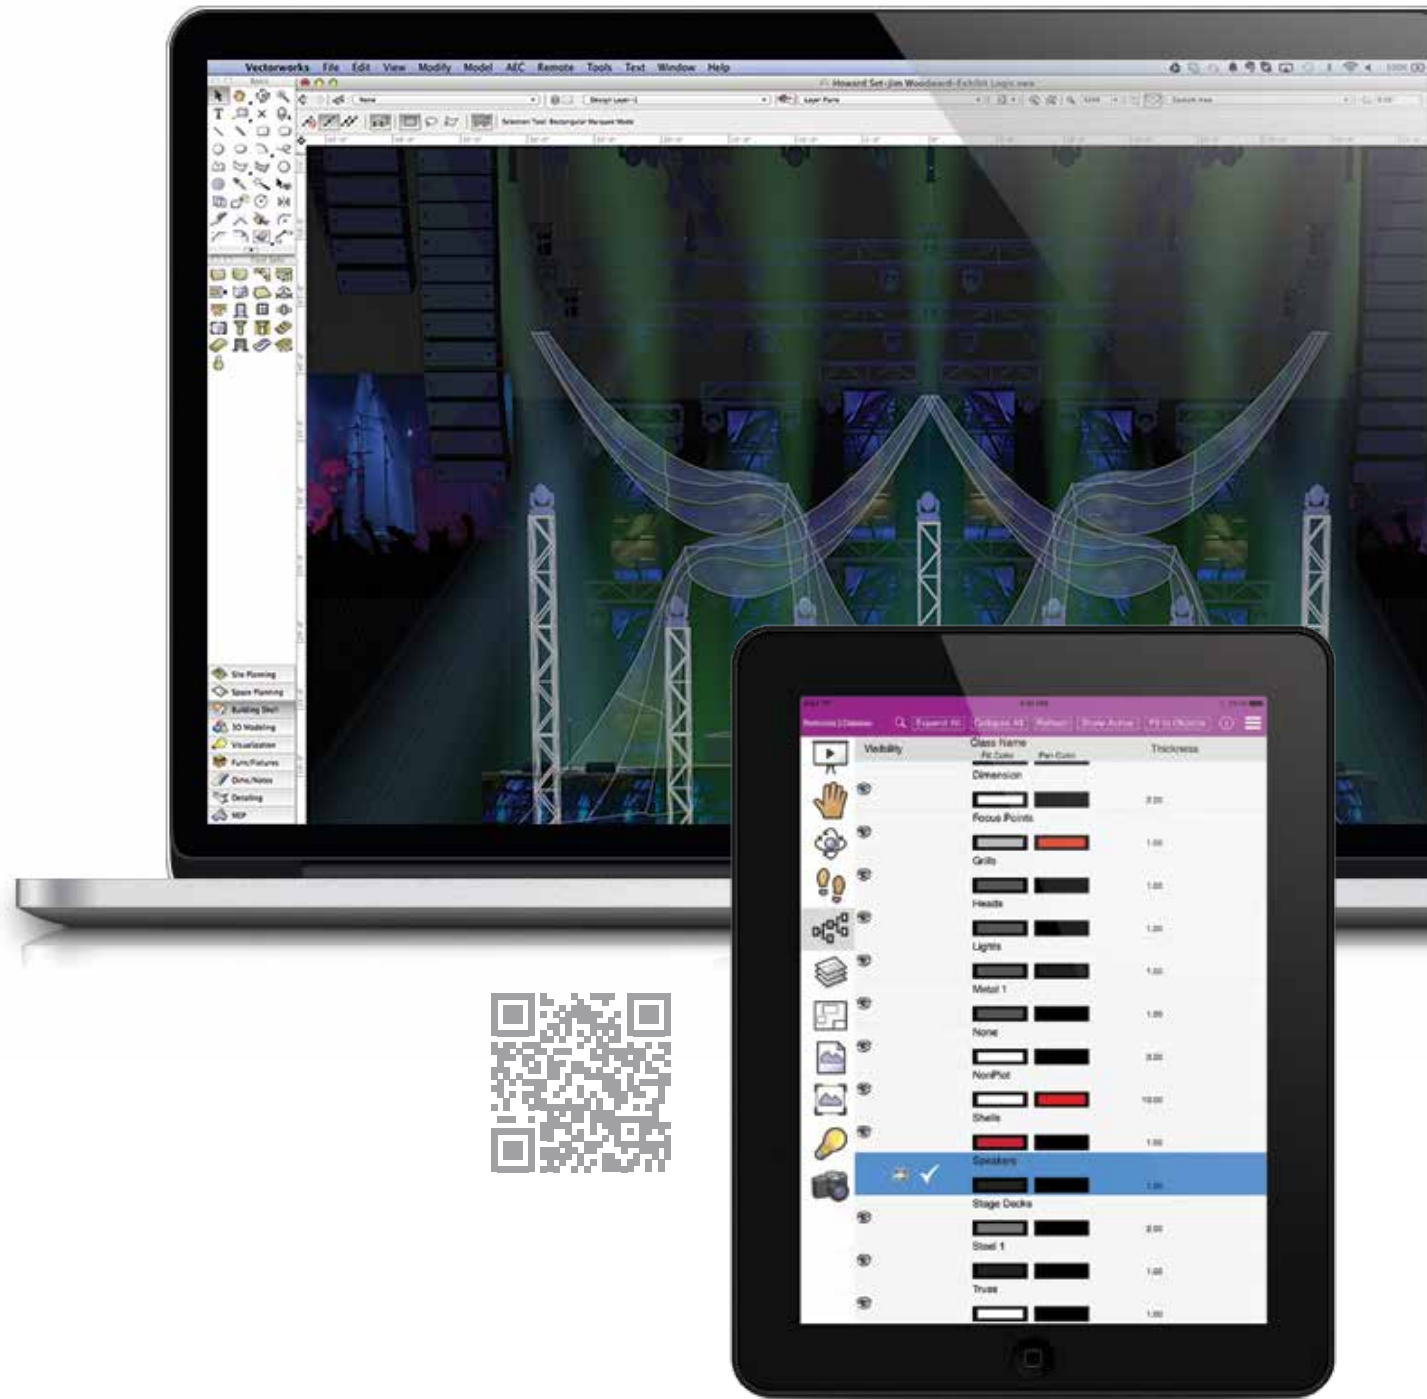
Vectorworks File Edit View Modify Model AEC Remote Tools Text Window Help

Howard Set-Jim Woodward-Exhibit Logic.vwx

Site Planning
Space Planning
Building Shell
3D Modeling
Visualization
Furn/Fixtures
Dims/Notes
Detailing
MEP

Expand All Collapse All Refresh Show Active Fit to Objects

Visibility
Class Name
Fill Color
Pen Color
Thickness

Dimension
Focus Points
Grills
Heads
Lights
Metal 1
None
NonPlot
Shells
Speakers
Stage Decks
Steel 1
Truss